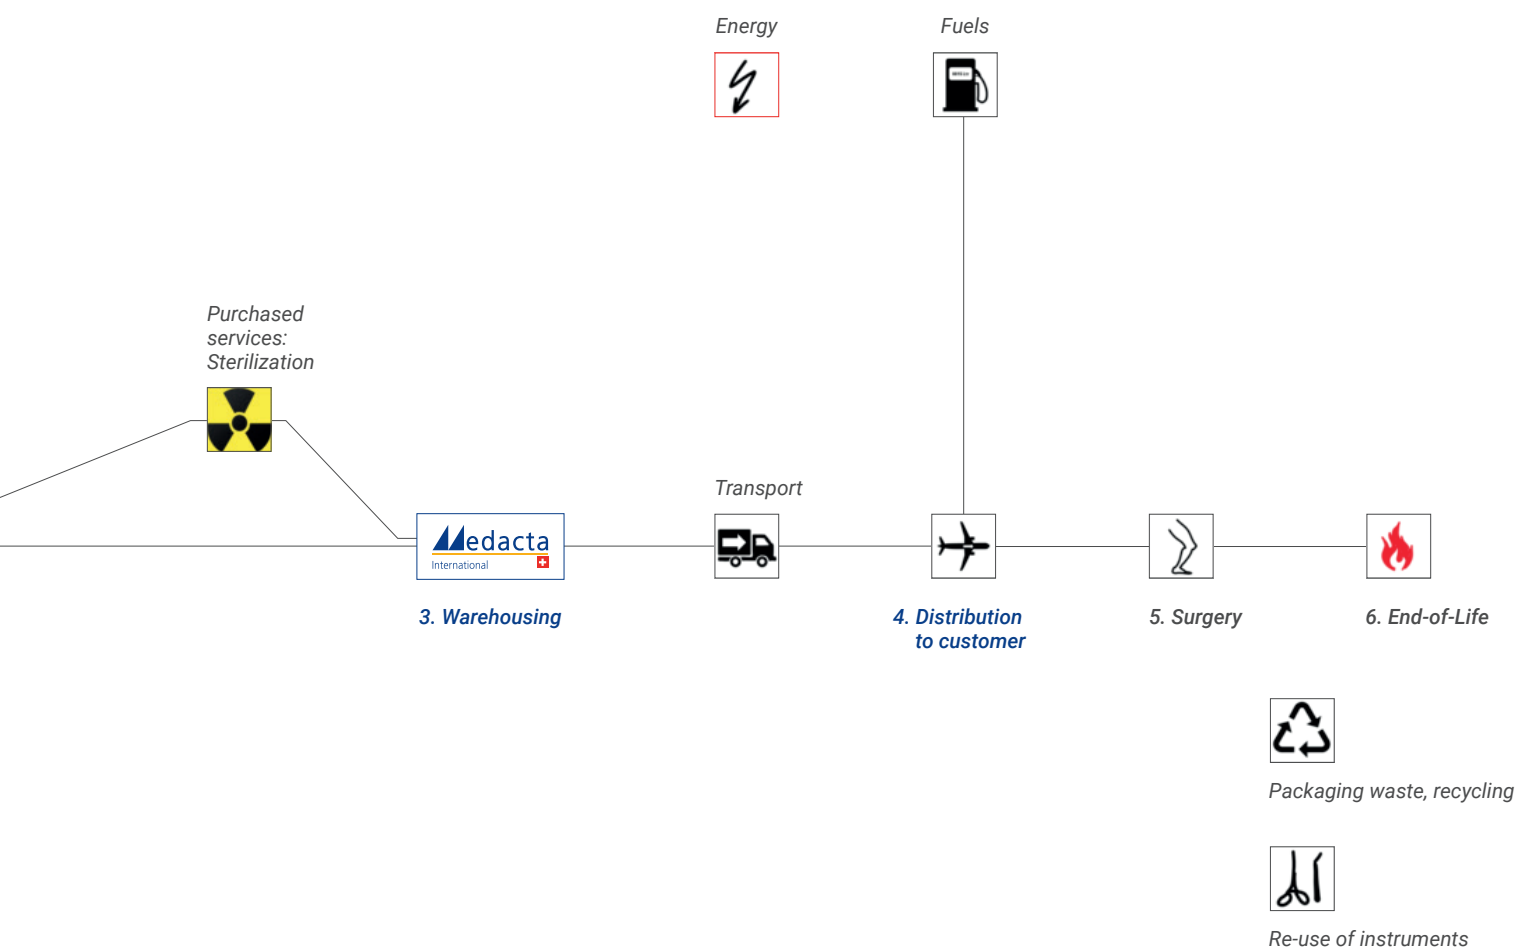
Energy

Fuels

Purchased services: Sterilization

Transport

Medacta International

3. Warehousing

4. Distribution to customer

5. Surgery

6. End-of-Life

Packaging waste, recycling

Re-use of instruments